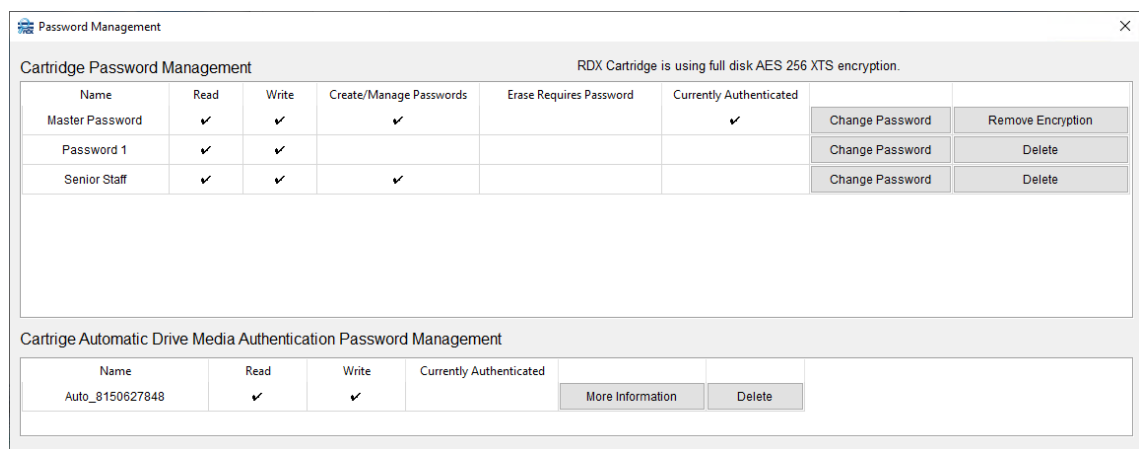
Password Management

Cartridge Password Management

RDX Cartridge is using full disk AES 256 XTS encryption.

| Name | Read | Write | Create/Manage Passwords | Erase Requires Password | Currently Authenticated | | |
|---|---|---|---|---|---|---|---|
| Master Password | ✔ | ✔ | ✔ | | ✔ | Change Password | Remove Encryption |
| Password 1 | ✔ | ✔ | | | | Change Password | Delete |
| Senior Staff | ✔ | ✔ | ✔ | | | Change Password | Delete |

Cartrige Automatic Drive Media Authentication Password Management

| Name | Read | Write | Currently Authenticated | | |
|---|---|---|---|---|---|
| Auto_8150627848 | ✔ | ✔ | | More Information | Delete |